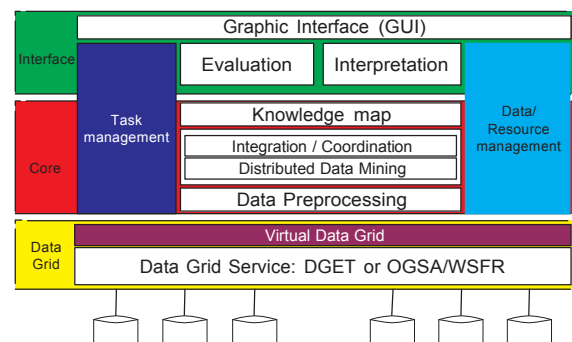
Graphic Interface (GUI)

Interface

Evaluation

Interpretation

Task management

Data/ Resource management

Core

Knowledge map

Integration / Coordination

Distributed Data Mining

Data Preprocessing

Data Grid

Virtual Data Grid

Data Grid Service: DGET or OGSA/WSFR